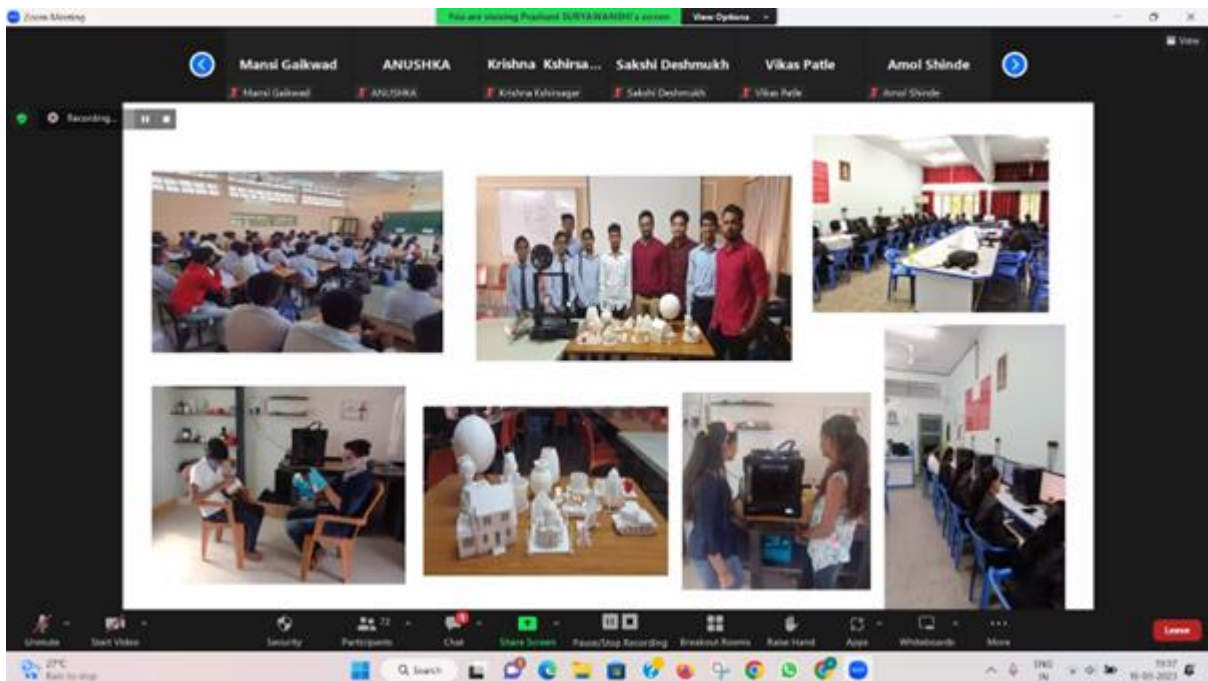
Zoom Meeting

You are viewing Prashant SURYAWANSHI's screen

View Options

View

Mansi Gaikwad
Mansi Gaikwad

ANUSHKA
ANUSHKA

Krishna Kshirsa...
Krishna Kshirsagar

Sakshi Deshmukh
Sakshi Deshmukh

Vikas Patle
Vikas Patle

Amol Shinde
Amol Shinde

Recording...

Unmute

Start Video

Security

Participants 72

Chat

Share Screen

Pause/Stop Recording

Breakout Rooms

Raise Hand

Apps

Whiteboards

More

Leave

27°C
Rain to stop

Search

ENG
IN

19:37
16-03-2023